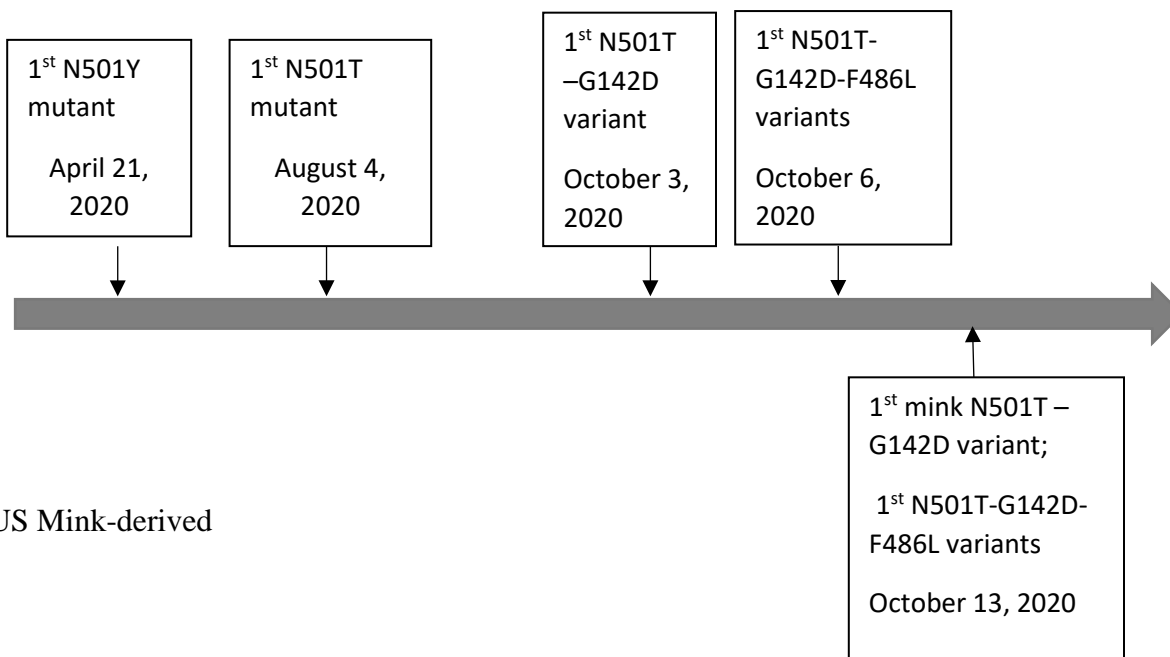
1$^{st}$ N501Y mutant

April 21, 2020

1$^{st}$ N501T mutant

August 4, 2020

1$^{st}$ N501T –G142D variant

October 3, 2020

1$^{st}$ N501T-G142D-F486L variants

October 6, 2020

1$^{st}$ mink N501T – G142D variant;

1$^{st}$ N501T-G142D-F486L variants

October 13, 2020

US Mink-derived